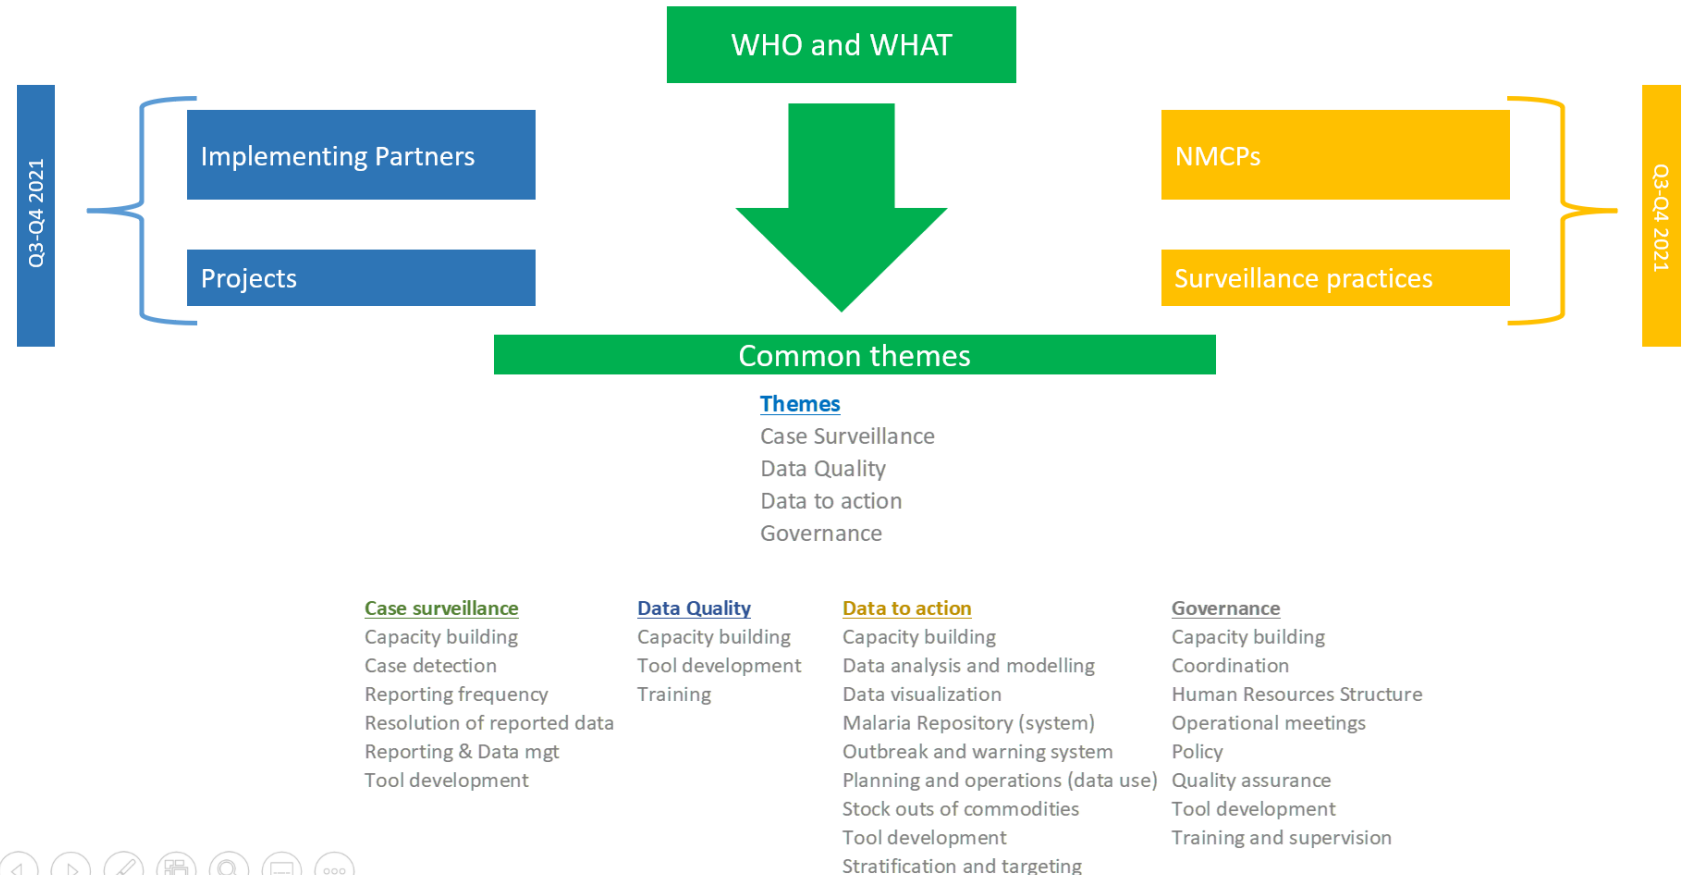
WHO and WHAT

Q3-Q4 2021

Implementing Partners

Projects

NMCPs

Surveillance practices

Q3-Q4 2021

Common themes

Themes
Case Surveillance
Data Quality
Data to action
Governance

Case surveillance
Capacity building
Case detection
Reporting frequency
Resolution of reported data
Reporting & Data mgt
Tool development

Data Quality
Capacity building
Tool development
Training

Data to action
Capacity building
Data analysis and modelling
Data visualization
Malaria Repository (system)
Outbreak and warning system
Planning and operations (data use)
Stock outs of commodities
Tool development
Stratification and targeting

Governance
Capacity building
Coordination
Human Resources Structure
Operational meetings
Policy
Quality assurance
Tool development
Training and supervision